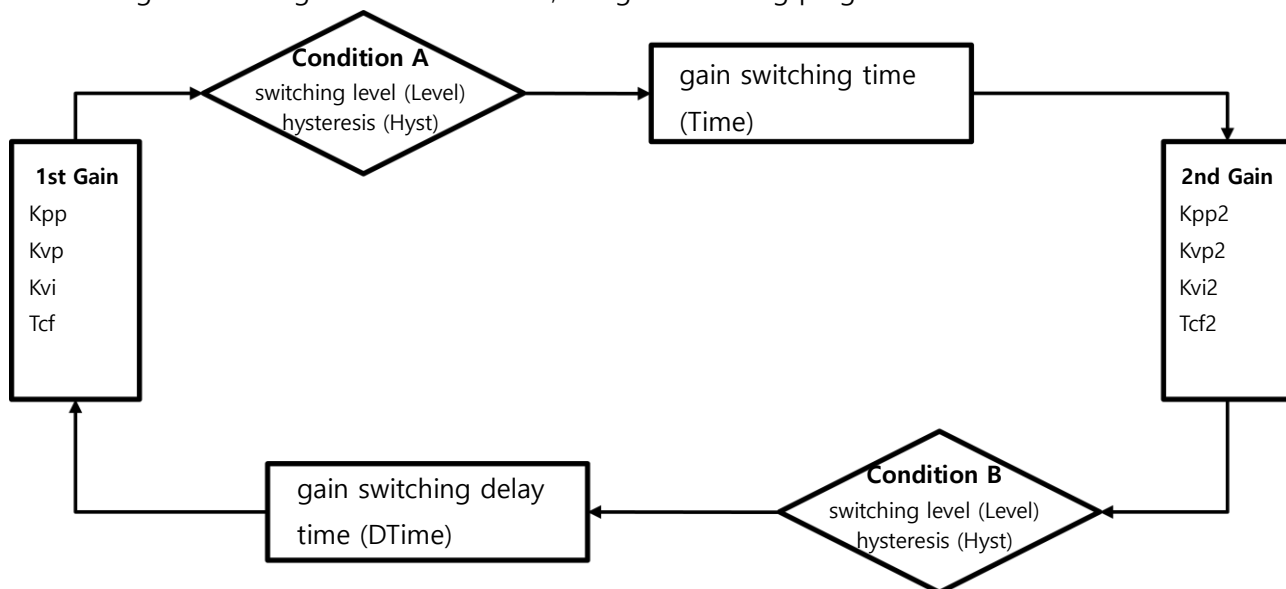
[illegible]

Condition A
switching level (Level)
hysteresis (Hyst)

gain switching time (Time)

1st Gain
Kpp
Kvp
Kvi
Tcf

2nd Gain
Kpp2
Kvp2
Kvi2
Tcf2

gain switching delay time (DTime)

Condition B
switching level (Level)
hysteresis (Hyst)